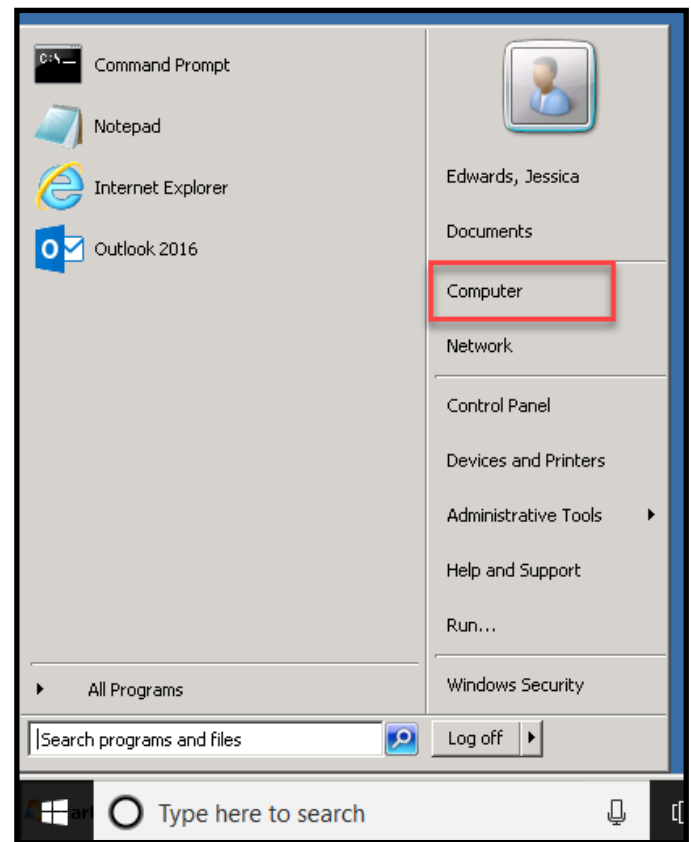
Command Prompt
Notepad
Internet Explorer
Outlook 2016

Edwards, Jessica
Documents
Computer
Network
Control Panel
Devices and Printers
Administrative Tools
Help and Support
Run...
Windows Security

All Programs
Search programs and files
Log off

Type here to search